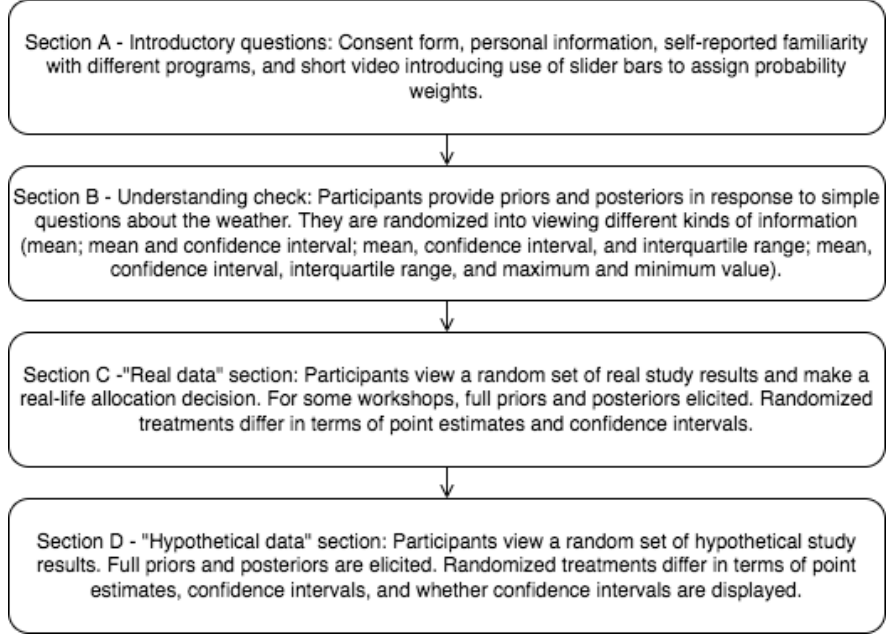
Section A - Introductory questions: Consent form, personal information, self-reported familiarity with different programs, and short video introducing use of slider bars to assign probability weights.

Section B - Understanding check: Participants provide priors and posteriors in response to simple questions about the weather. They are randomized into viewing different kinds of information (mean; mean and confidence interval; mean, confidence interval, and interquartile range; mean, confidence interval, interquartile range, and maximum and minimum value).

Section C -"Real data" section: Participants view a random set of real study results and make a real-life allocation decision. For some workshops, full priors and posteriors elicited. Randomized treatments differ in terms of point estimates and confidence intervals.

Section D - "Hypothetical data" section: Participants view a random set of hypothetical study results. Full priors and posteriors are elicited. Randomized treatments differ in terms of point estimates, confidence intervals, and whether confidence intervals are displayed.